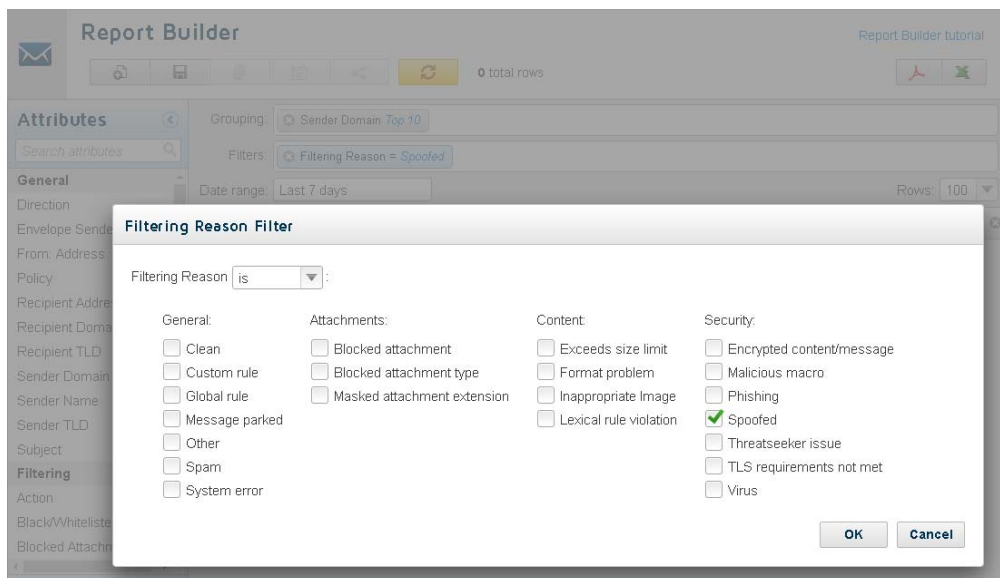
Report Builder

Report Builder tutorial

0 total rows

Attributes

Search attributes

General
Direction
Envelope Sende
From: Address
Policy
Recipient Addre
Recipient Doma
Recipient TLD
Sender Domain
Sender Name
Sender TLD
Subject
Filtering
Action
Black/Whiteliste
Blocked Attachm

Grouping: Sender Domain Top 10

Filters: Filtering Reason = Spoofed

Date range: Last 7 days

Rows: 100

Filtering Reason Filter

Filtering Reason is :

General:
Clean
Custom rule
Global rule
Message parked
Other
Spam
System error

Attachments:
Blocked attachment
Blocked attachment type
Masked attachment extension

Content:
Exceeds size limit
Format problem
Inappropriate Image
Lexical rule violation

Security:
Encrypted content/message
Malicious macro
Phishing
Spoofed
Threatseeker issue
TLS requirements not met
Virus

OK
Cancel